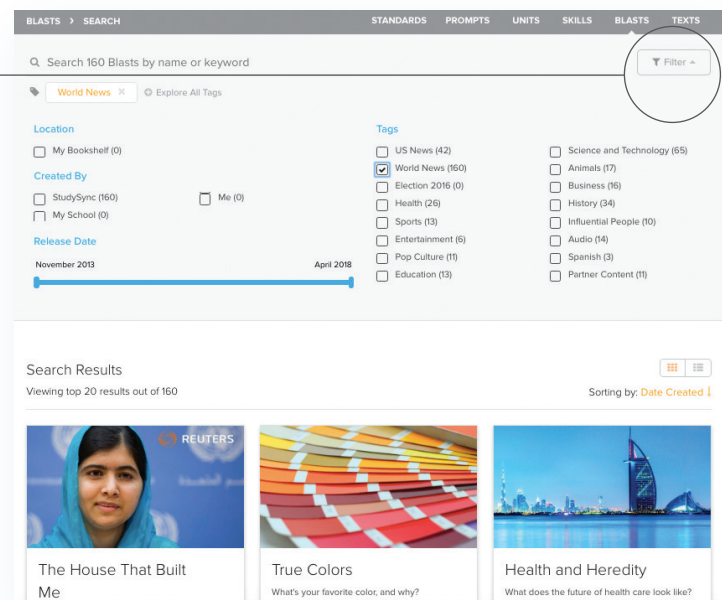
BLASTS > SEARCH

STANDARDS PROMPTS UNITS SKILLS BLASTS TEXTS

Search 160 Blasts by name or keyword

Filter

World News ×

Explore All Tags

Location

My Bookshelf (0)

Created By

StudySync (160)

Me (0)

My School (0)

Release Date

November 2013

April 2018

Tags

US News (42)

World News (160)

Election 2016 (0)

Health (26)

Sports (13)

Entertainment (6)

Pop Culture (11)

Education (13)

Science and Technology (65)

Animals (17)

Business (16)

History (34)

Influential People (10)

Audio (14)

Spanish (3)

Partner Content (11)

Search Results

Viewing top 20 results out of 160

Sorting by: Date Created ↓

REUTERS

The House That Built Me

True Colors

What's your favorite color, and why?

Health and Heredity

What does the future of health care look like?